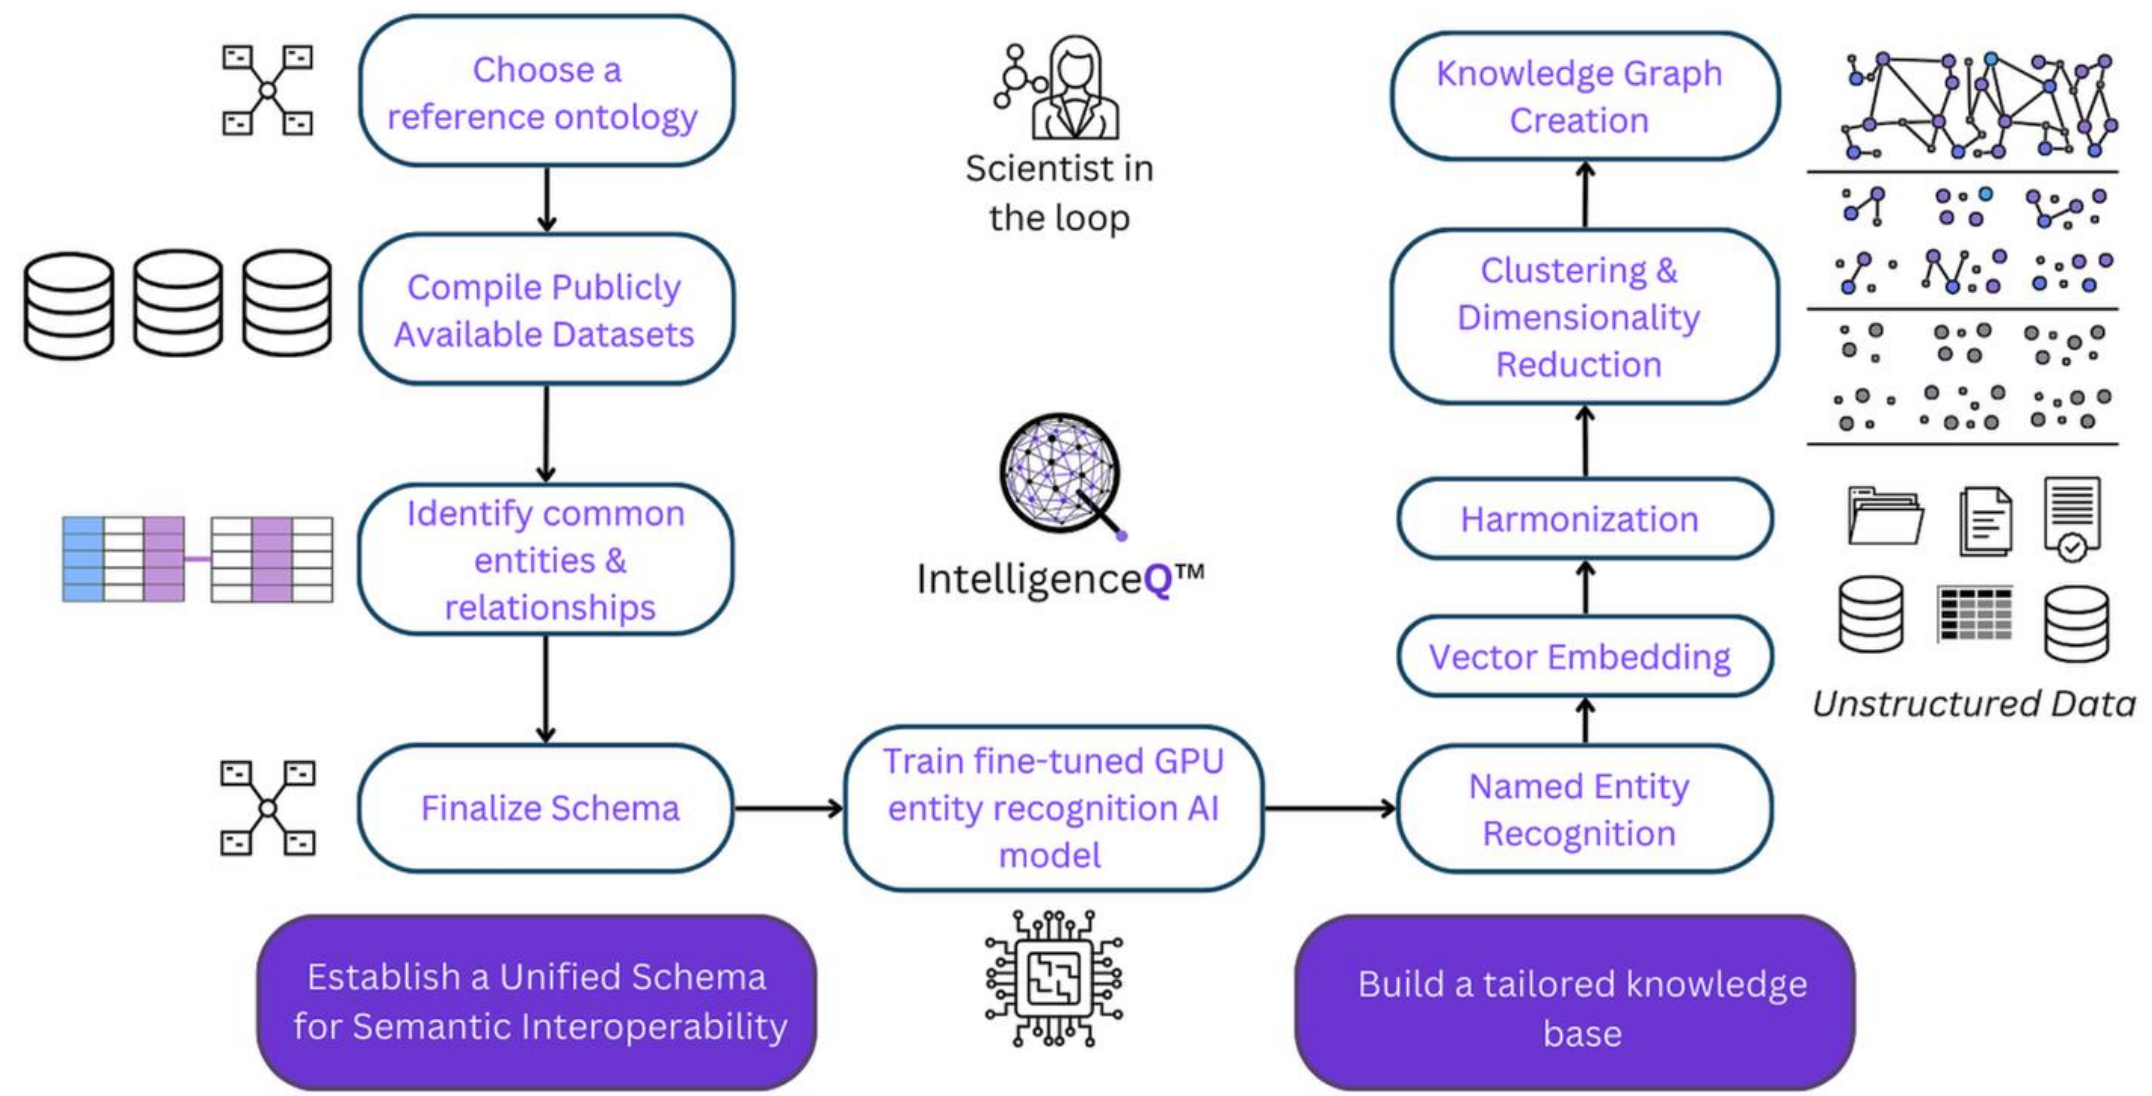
Choose a reference ontology

Compile Publicly Available Datasets

Identify common entities & relationships

Finalize Schema

Scientist in the loop

IntelligenceQ™

Train fine-tuned GPU entity recognition AI model

Knowledge Graph Creation

Clustering & Dimensionality Reduction

Harmonization

Vector Embedding

Named Entity Recognition

Unstructured Data

Establish a Unified Schema for Semantic Interoperability

Build a tailored knowledge base